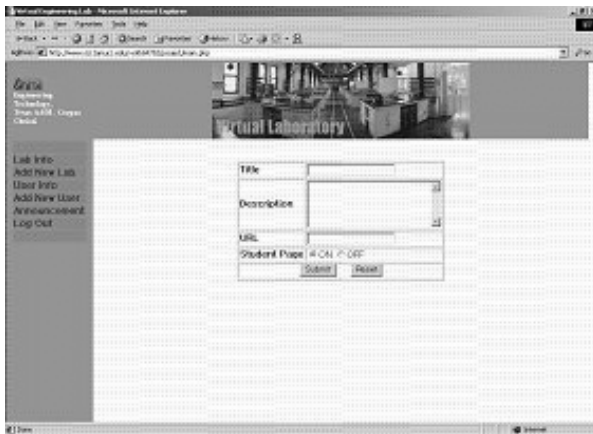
Virtual Engineering Lab - Microsoft Internet Explorer

File Edit View Favorites Tools Help

Back Search Favorites History

Address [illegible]

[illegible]
Engineering Technology, Texas A&M - Corpus Christi

Virtual Laboratory

Lab Info
Add New Lab
User Info
Add New User
Announcement
Log Out

| Title | |
|---|---|
| Description | |
| URL | |
| Student Page | ON OFF |
| Submit Reset | |

Done
Internet